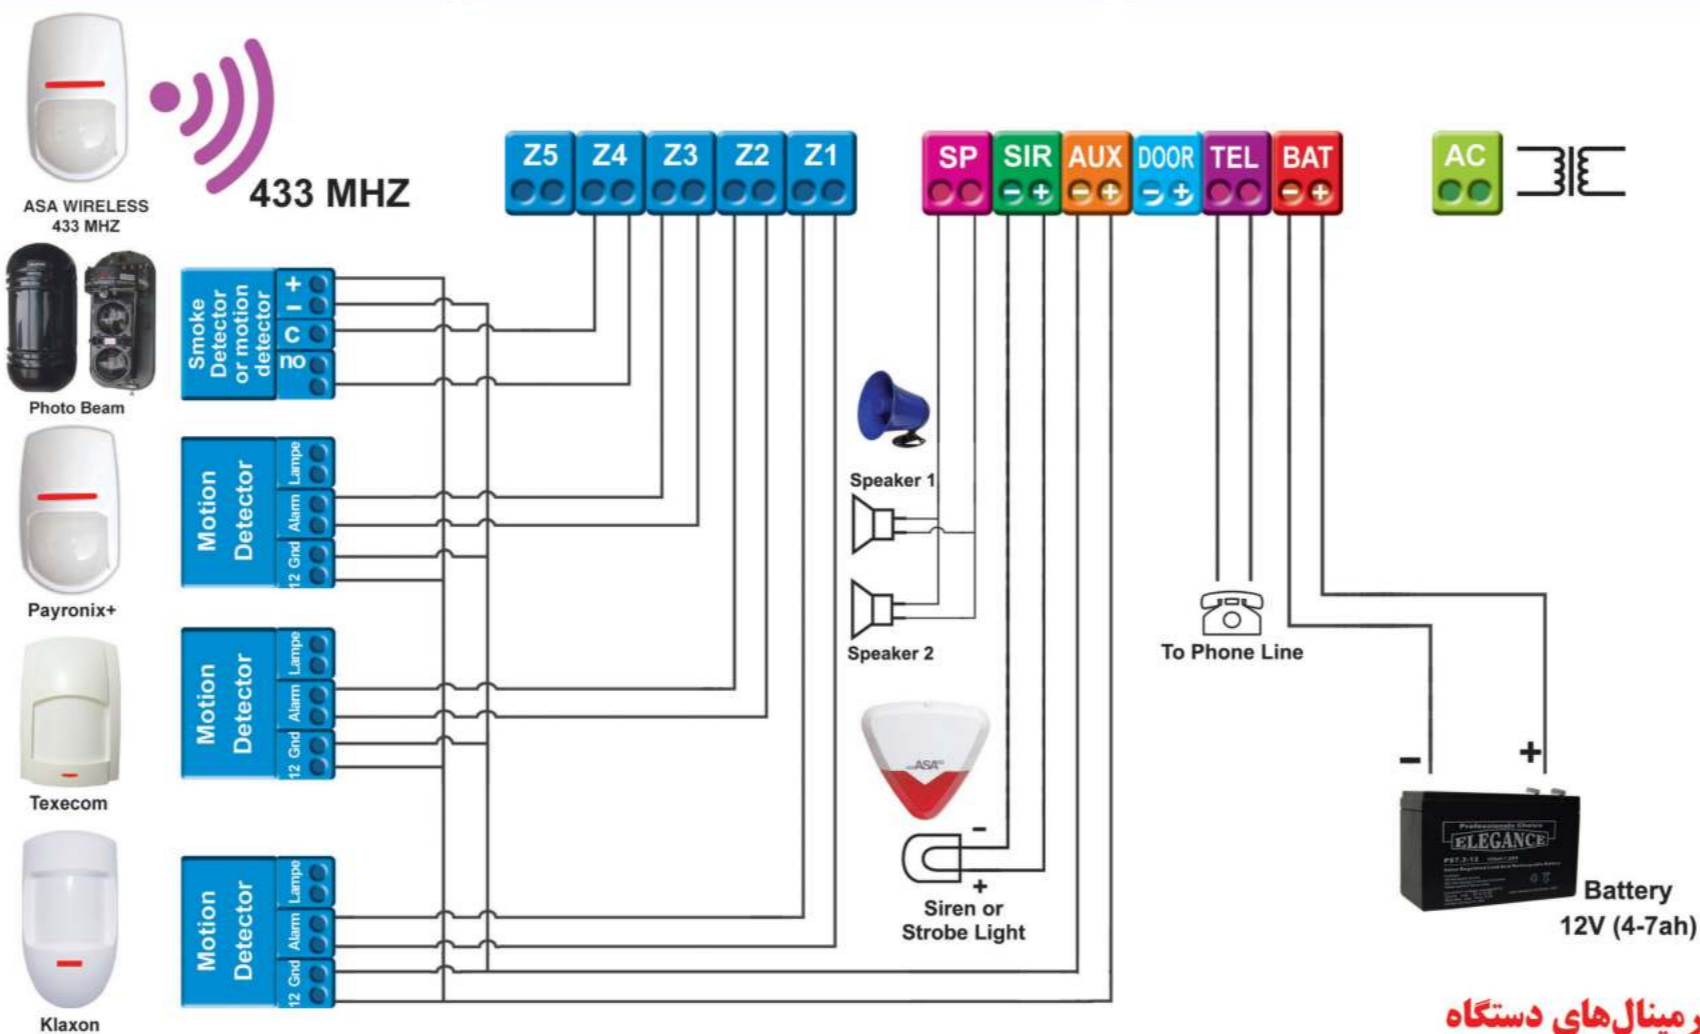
433 MHZ

ASA WIRELESS 433 MHZ

Z5 Z4 Z3 Z2 Z1

SP SIR AUX DOOR TEL BAT

AC

Photo Beam

Smoke Detector or motion detector
+
-
C
no

Payronix+

Motion Detector
Lampe
Alarm
12 Gnd

Texecom

Motion Detector
Lampe
Alarm
12 Gnd

Klaxon

Motion Detector
Lampe
Alarm
12 Gnd

Speaker 1

Speaker 2

ASA

-
+
Siren or Strobe Light

To Phone Line

-
+

ELEGANCE

Battery 12V (4-7ah)

رمینال‌های دستگاه